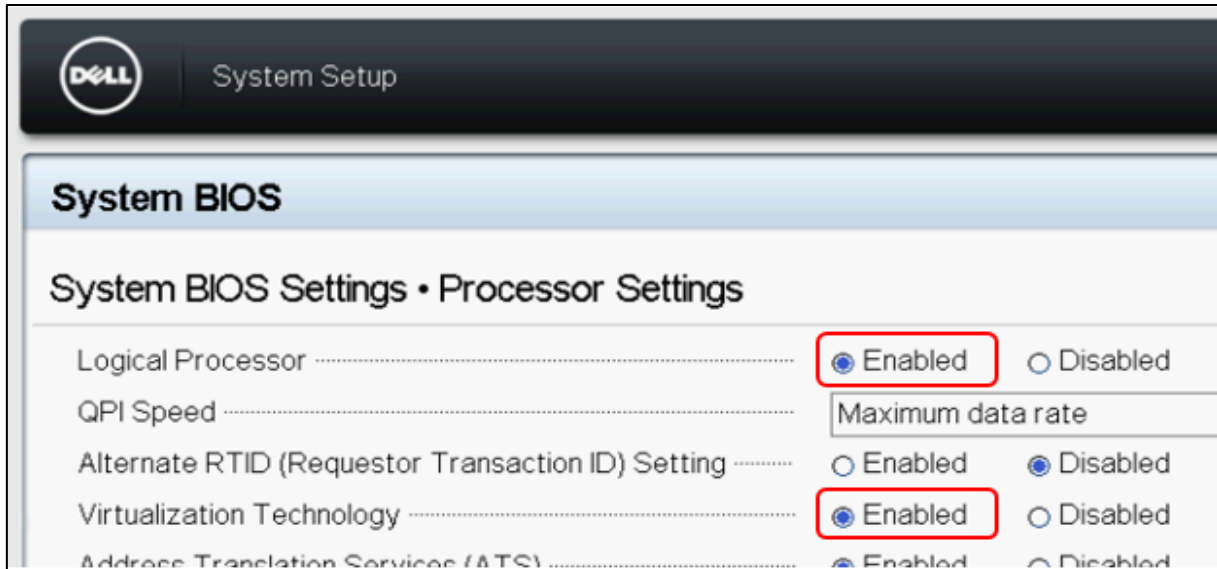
DELL

System Setup

System BIOS

System BIOS Settings • Processor Settings

| | | |
|---|---|---|
| Logical Processor | Enabled | Disabled |
| QPI Speed | Maximum data rate | |
| Alternate RTID (Requestor Transaction ID) Setting | Enabled | Disabled |
| Virtualization Technology | Enabled | Disabled |
| Address Translation Services (ATS) | Enabled | Disabled |